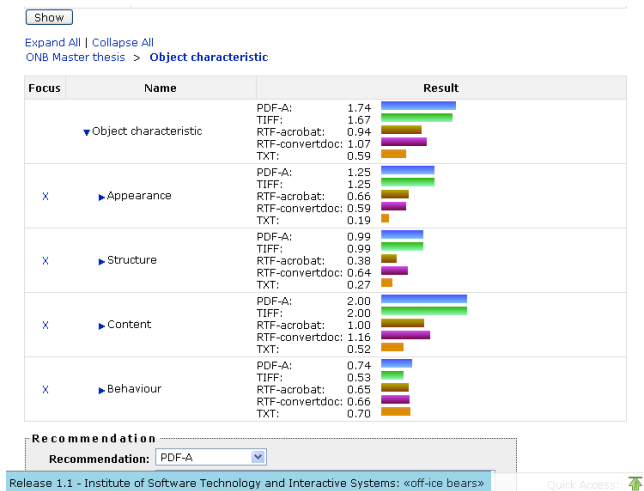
Show

Expand All | Collapse All
ONB Master thesis > Object characteristic

| Focus | Name | Result |
|---|---|---|
| | ▼Object characteristic | PDF-A: 1.74<br>TIFF: 1.67<br>RTF-acrobat: 0.94<br>RTF-convertdoc: 1.07<br>TXT: 0.59 |
| X | ▶Appearance | PDF-A: 1.25<br>TIFF: 1.25<br>RTF-acrobat: 0.66<br>RTF-convertdoc: 0.59<br>TXT: 0.19 |
| X | ▶Structure | PDF-A: 0.99<br>TIFF: 0.99<br>RTF-acrobat: 0.38<br>RTF-convertdoc: 0.64<br>TXT: 0.27 |
| X | ▶Content | PDF-A: 2.00<br>TIFF: 2.00<br>RTF-acrobat: 1.00<br>RTF-convertdoc: 1.16<br>TXT: 0.52 |
| X | ▶Behaviour | PDF-A: 0.74<br>TIFF: 0.53<br>RTF-acrobat: 0.65<br>RTF-convertdoc: 0.66<br>TXT: 0.70 |

Recommendation
Recommendation: PDF-A

Release 1.1 - Institute of Software Technology and Interactive Systems: «off-ice bears»
Quick Access